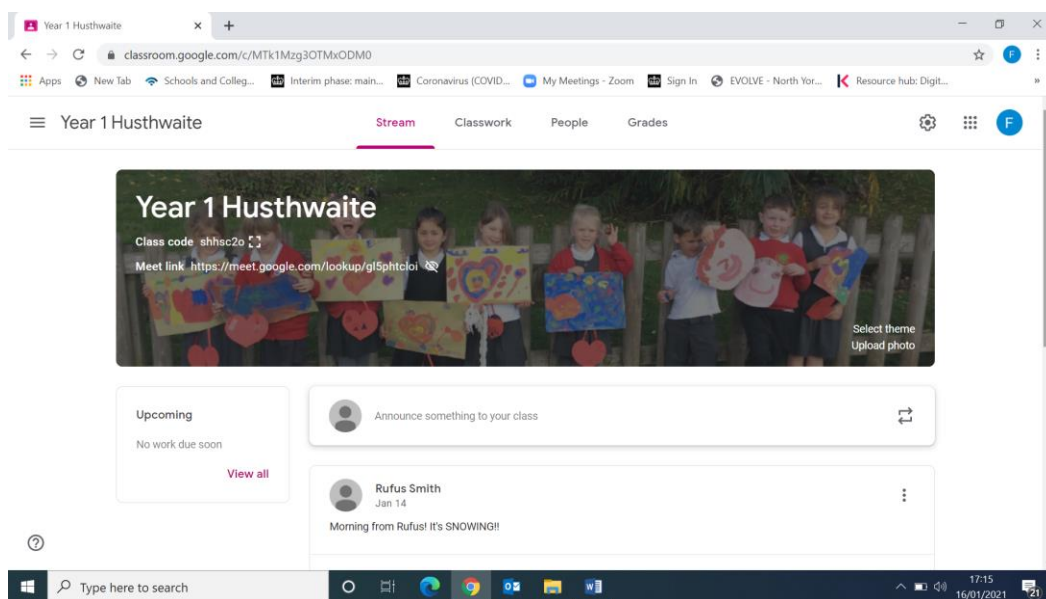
Year 1 Husthwaite × +

classroom.google.com/c/MTk1Mzg3OTMxODM0

Apps New Tab Schools and Colleg... Interim phase: main... Coronavirus (COVID... My Meetings - Zoom Sign In EVOLVE - North Yor... Resource hub: Digit...

Year 1 Husthwaite

Stream Classwork People Grades

F

Year 1 Husthwaite

Class code shhsc2o

Meet link https://meet.google.com/lookup/gl5phtcloi

Select theme
Upload photo

Upcoming

No work due soon

View all

Announce something to your class

Rufus Smith
Jan 14

Morning from Rufus! It's SNOWING!!

Type here to search

17:15
16/01/2021

21